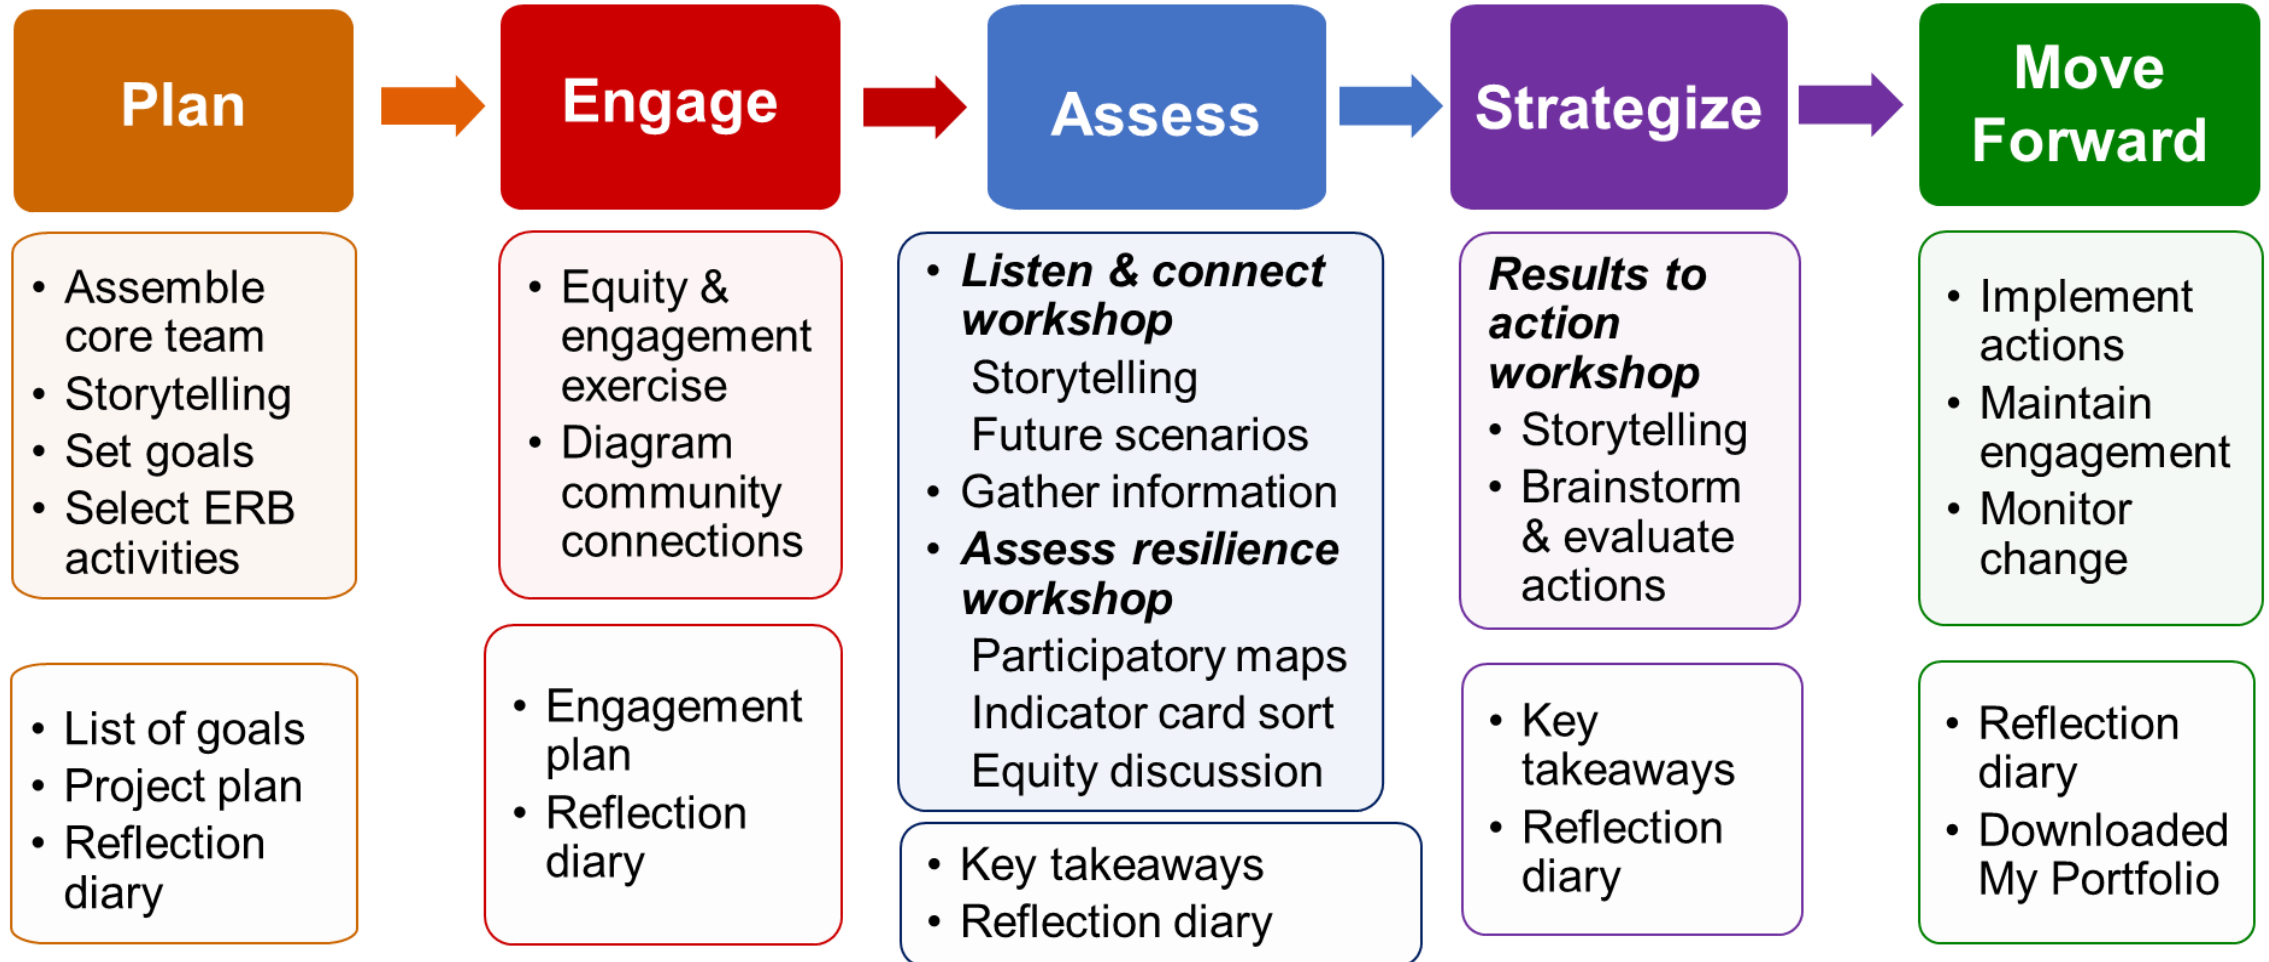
Plan

Engage

Assess

Strategize

Move Forward

- Assemble core team
- Storytelling
- Set goals
- Select ERB activities

- List of goals
- Project plan
- Reflection diary

- Equity & engagement exercise
- Diagram community connections

- Engagement plan
- Reflection diary

- ***Listen & connect workshop***
  Storytelling
  Future scenarios
- Gather information
- ***Assess resilience workshop***
  Participatory maps
  Indicator card sort
  Equity discussion

- Key takeaways
- Reflection diary

***Results to action workshop***
- Storytelling
- Brainstorm & evaluate actions

- Key takeaways
- Reflection diary

- Implement actions
- Maintain engagement
- Monitor change

- Reflection diary
- Downloaded My Portfolio